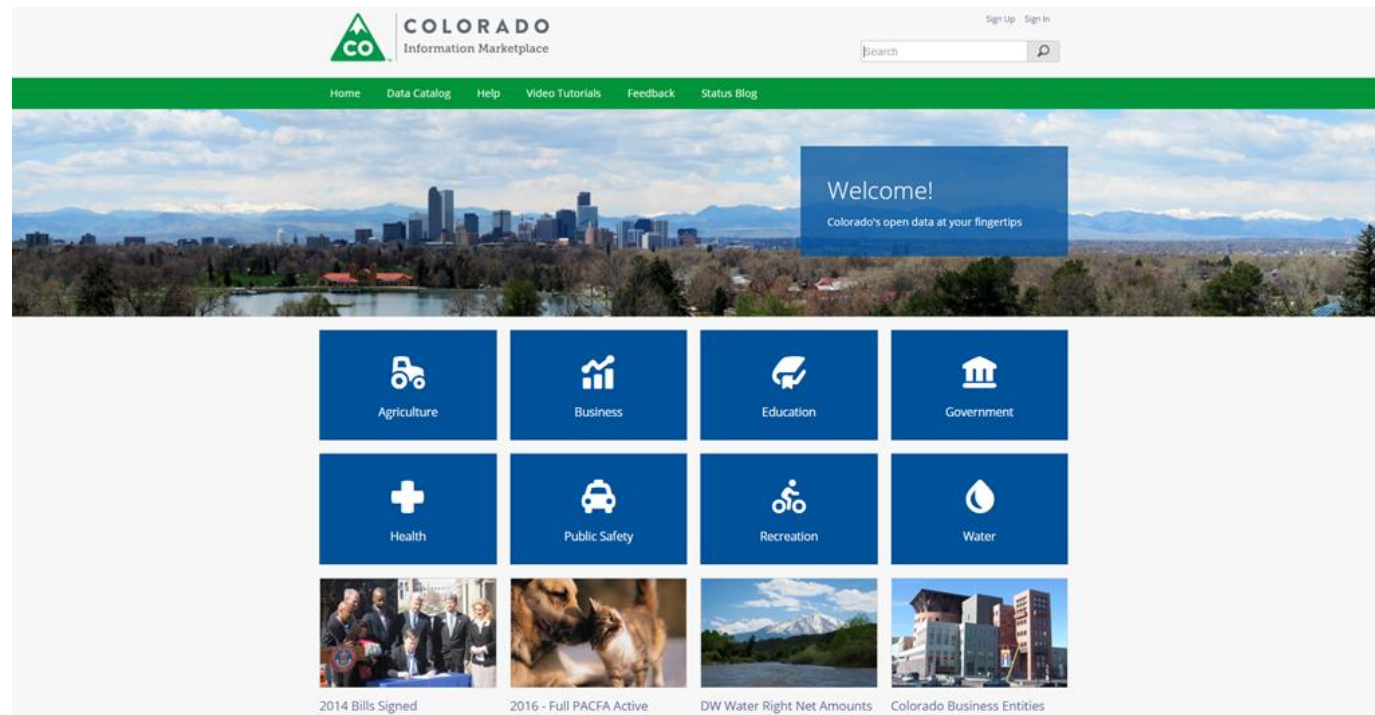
CO COLORADO
Information Marketplace

Sign Up Sign In

Search

Home Data Catalog Help Video Tutorials Feedback Status Blog

Welcome!
Colorado's open data at your fingertips

Agriculture
Business
Education
Government
Health
Public Safety
Recreation
Water

2014 Bills Signed
2016 - Full PACFA Active
DW Water Right Net Amounts
Colorado Business Entities